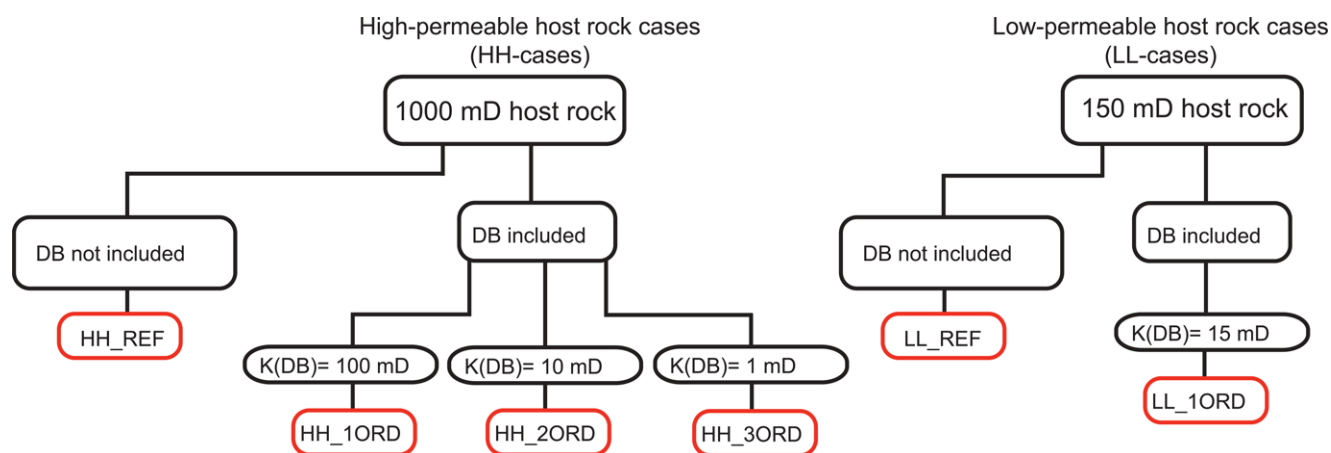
High-permeable host rock cases
(HH-cases)

1000 mD host rock

DB not included

DB included

HH_REF

K(DB)= 100 mD

K(DB)= 10 mD

K(DB)= 1 mD

HH_1ORD

HH_2ORD

HH_3ORD

Low-permeable host rock cases
(LL-cases)

150 mD host rock

DB not included

DB included

LL_REF

K(DB)= 15 mD

LL_1ORD